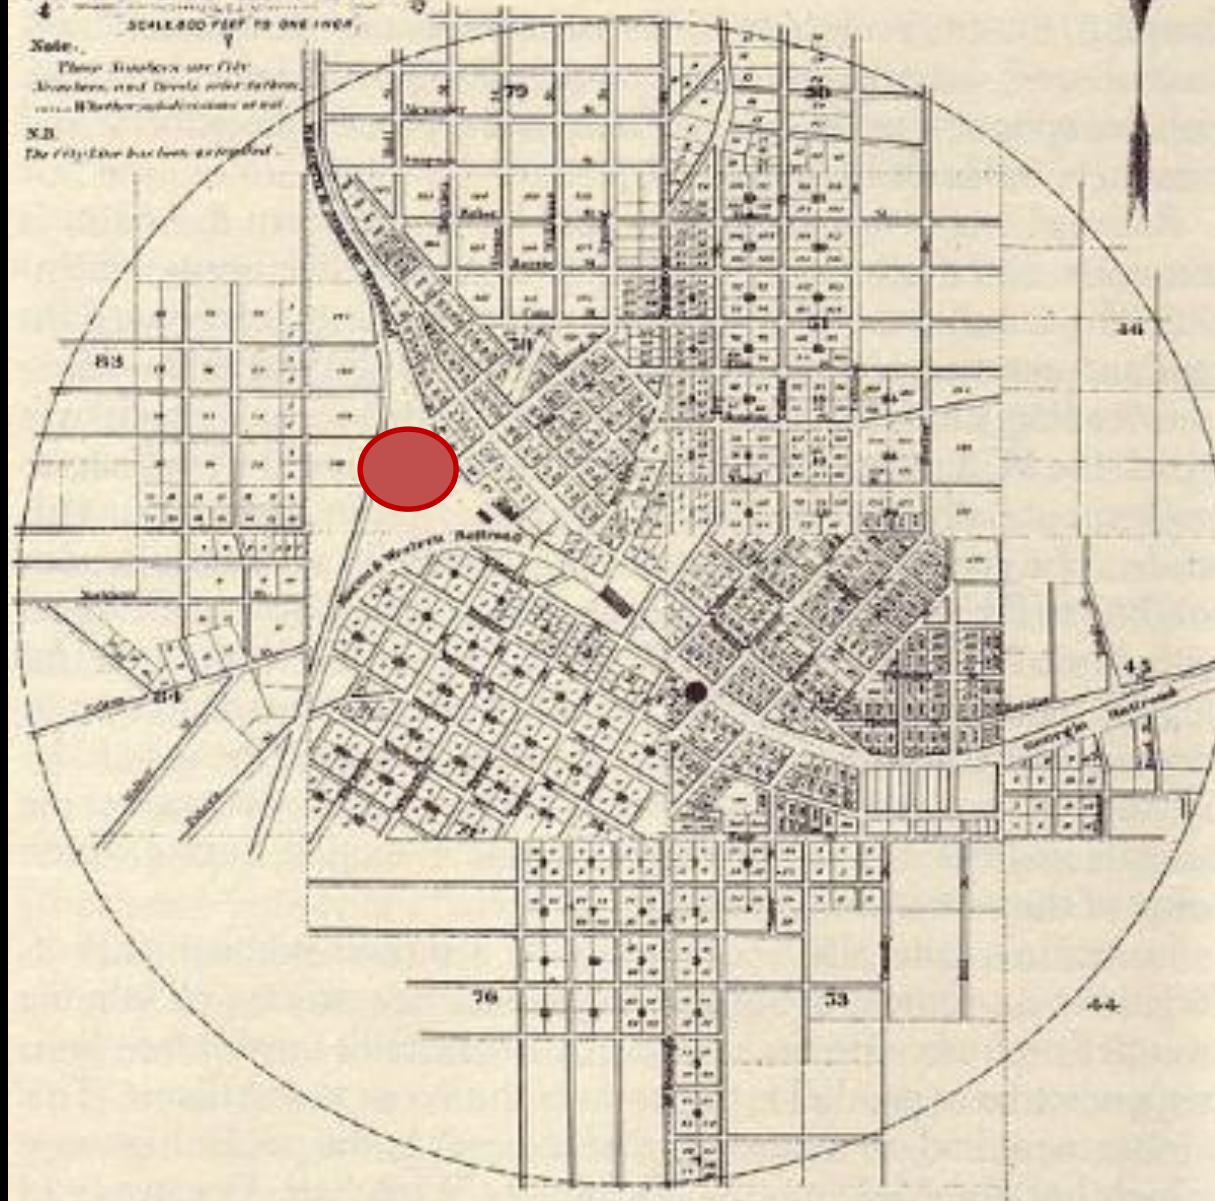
4
SCALE 800 FEET TO ONE INCH

Note.
These Numbers are City Numbers, and Deeds refer to them ...... Whether subdivisions or not

N.B.
The City Line has been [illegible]

79
50
83
46
51
Western & Atlantic Railroad
45
Georgia Railroad
84
78
53
44